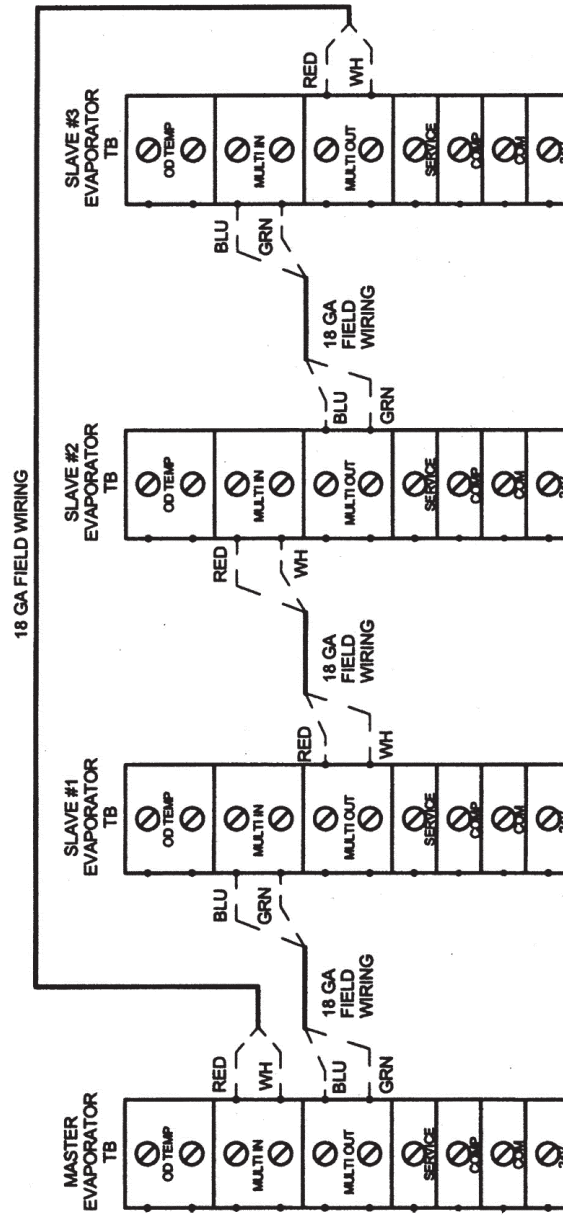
18 GA FIELD WIRING

MASTER EVAPORATOR TB
OD TEMP
MULTI IN
MULTI OUT
SERVICE
COMP
COM
RED
WH
BLU
GRN

18 GA FIELD WIRING

SLAVE #1 EVAPORATOR TB
OD TEMP
MULTI IN
MULTI OUT
SERVICE
COMP
COM
BLU
GRN
RED
WH

18 GA FIELD WIRING

SLAVE #2 EVAPORATOR TB
OD TEMP
MULTI IN
MULTI OUT
SERVICE
COMP
COM
RED
WH
BLU
GRN

18 GA FIELD WIRING

SLAVE #3 EVAPORATOR TB
OD TEMP
MULTI IN
MULTI OUT
SERVICE
COMP
COM
BLU
GRN
RED
WH